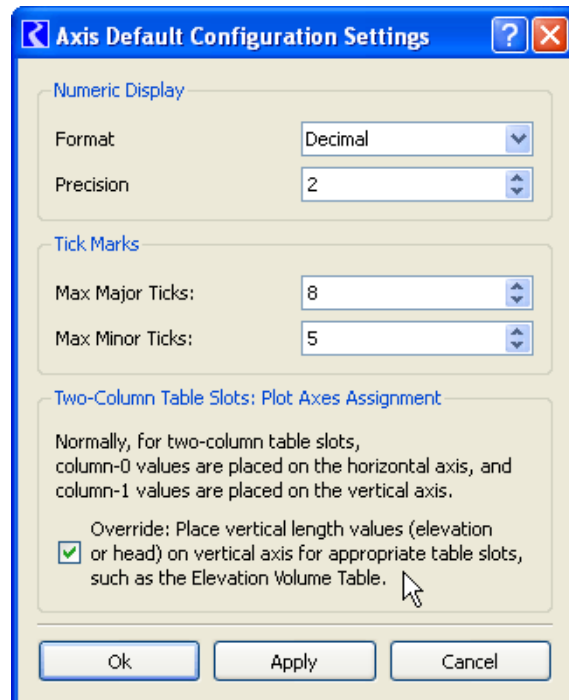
Axis Default Configuration Settings

Numeric Display

Format Decimal

Precision 2

Tick Marks

Max Major Ticks: 8

Max Minor Ticks: 5

Two-Column Table Slots: Plot Axes Assignment

Normally, for two-column table slots, column-0 values are placed on the horizontal axis, and column-1 values are placed on the vertical axis.

Override: Place vertical length values (elevation or head) on vertical axis for appropriate table slots, such as the Elevation Volume Table.

Ok Apply Cancel